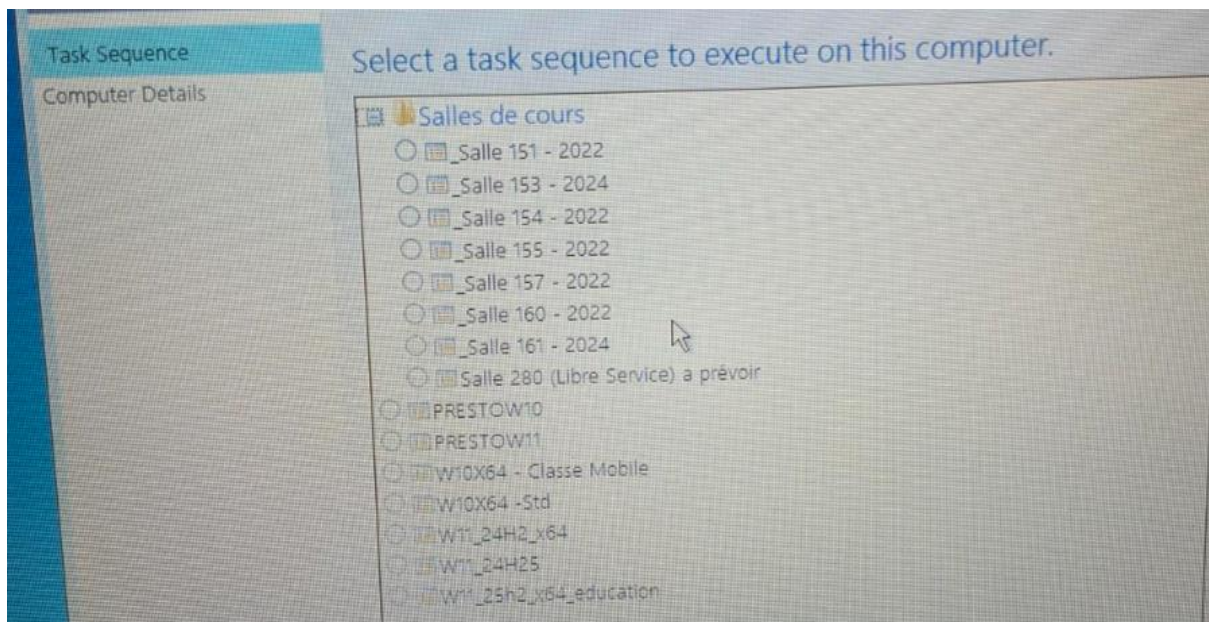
Task Sequence
Computer Details

Select a task sequence to execute on this computer.

Salles de cours
_Salle 151 - 2022
_Salle 153 - 2024
_Salle 154 - 2022
_Salle 155 - 2022
_Salle 157 - 2022
_Salle 160 - 2022
_Salle 161 - 2024
Salle 280 (Libre Service) a prévoir
PRESTOW10
PRESTOW11
W10X64 - Classe Mobile
W10X64 -Std
W11_24H2_x64
W11_24H25
W11_25h2_x64_education